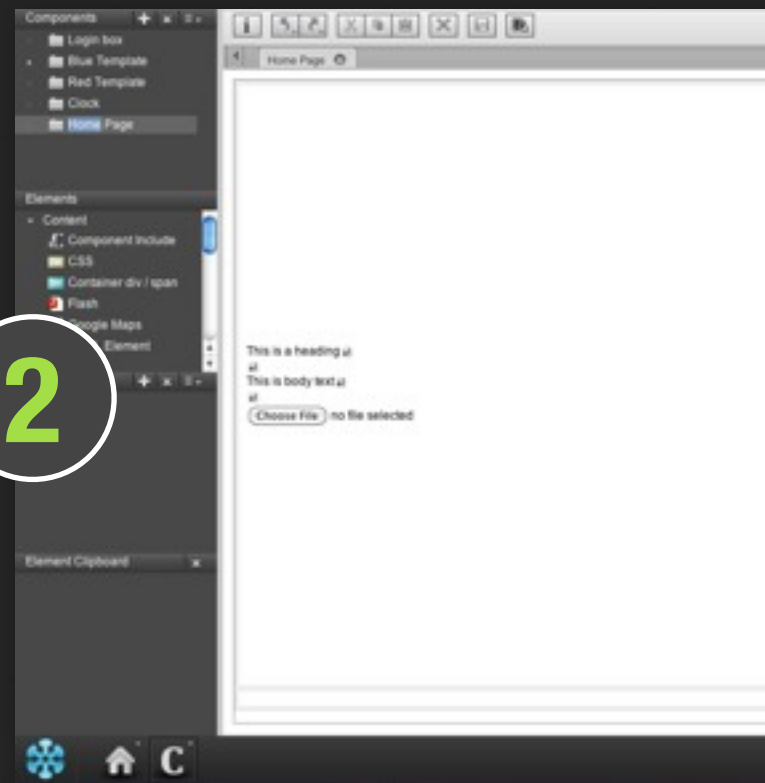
Components

Login box

Blue Template

Red Template

Clock

Home Page

Elements

Content

Component Include

CSS

Container div / span

Flash

Google Maps

Element

2

Element Clipboard

Home Page

This is a heading

This is body text

Choose File no file selected

C